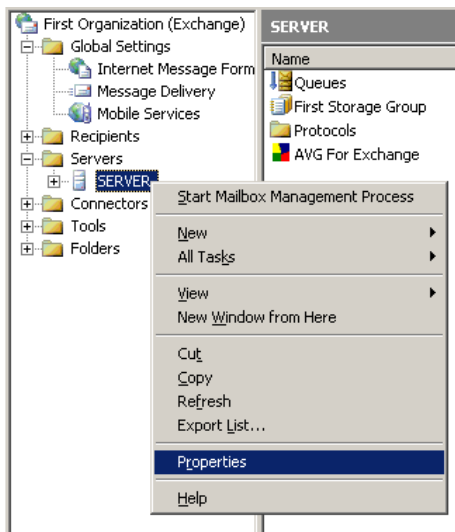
First Organization (Exchange)
Global Settings
Internet Message Form
Message Delivery
Mobile Services
Recipients
Servers
SERVER
Connectors
Tools
Folders

SERVER
Name
Queues
First Storage Group
Protocols
AVG For Exchange

Start Mailbox Management Process
New
All Tasks
View
New Window from Here
Cut
Copy
Refresh
Export List...
Properties
Help